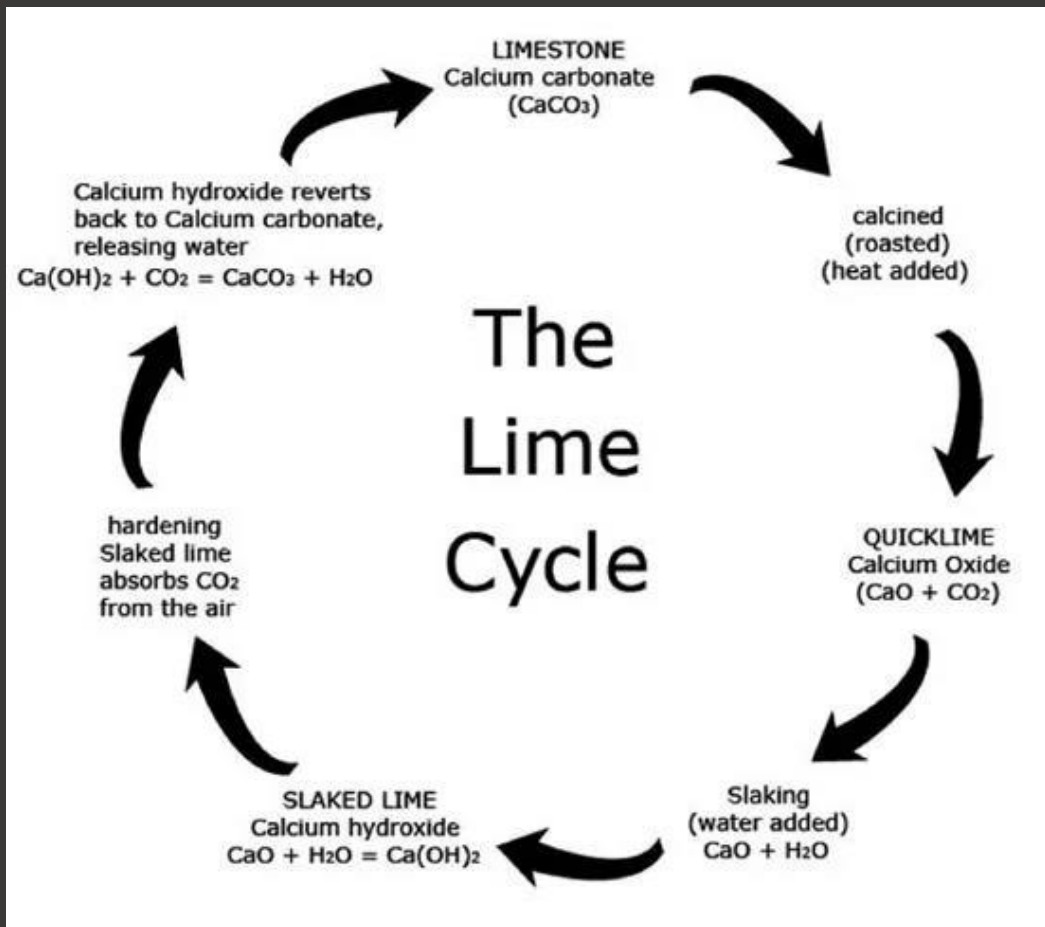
LIMESTONE
Calcium carbonate
($CaCO_3$)

calcined
(roasted)
(heat added)

QUICKLIME
Calcium Oxide
($CaO + CO_2$)

Slaking
(water added)
$CaO + H_2O$

SLAKED LIME
Calcium hydroxide
$CaO + H_2O = Ca(OH)_2$

hardening
Slaked lime
absorbs $CO_2$
from the air

Calcium hydroxide reverts back to Calcium carbonate, releasing water
$Ca(OH)_2 + CO_2 = CaCO_3 + H_2O$

The Lime Cycle